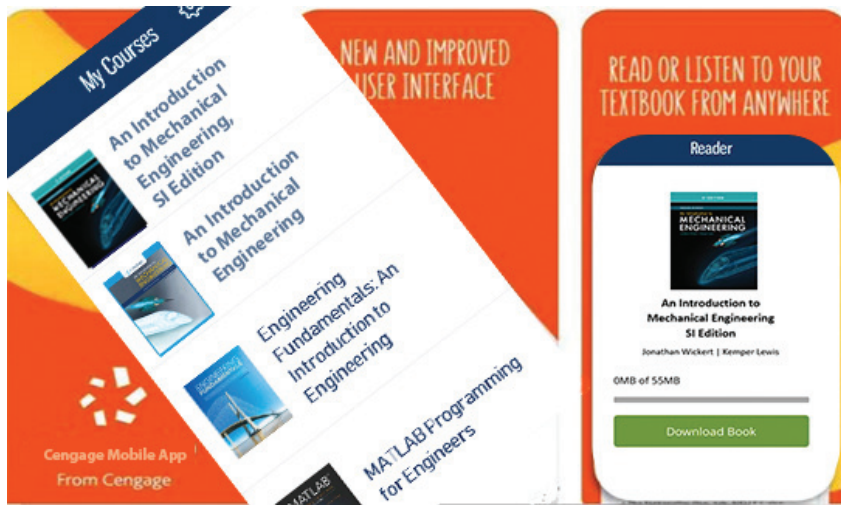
My Courses

An Introduction to Mechanical Engineering, SI Edition

MECHANICAL ENGINEERING

An Introduction to Mechanical Engineering

Engineering Fundamentals: An Introduction to Engineering

ENGINEERING FUNDAMENTALS

MATLAB Programming for Engineers

MATLAB

NEW AND IMPROVED USER INTERFACE

Cengage Mobile App From Cengage

READ OR LISTEN TO YOUR TEXTBOOK FROM ANYWHERE

Reader

MECHANICAL ENGINEERING

An Introduction to Mechanical Engineering SI Edition

Jonathan Wickert | Kemper Lewis

0MB of 55MB

Download Book